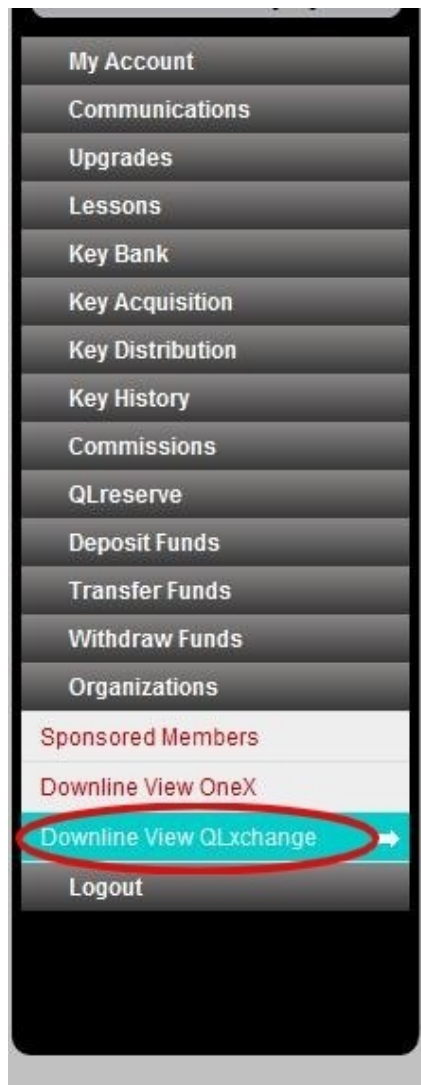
My Account
Communications
Upgrades
Lessons
Key Bank
Key Acquisition
Key Distribution
Key History
Commissions
QLreserve
Deposit Funds
Transfer Funds
Withdraw Funds
Organizations
Sponsored Members
Downline View OneX
Downline View QLxchange
Logout